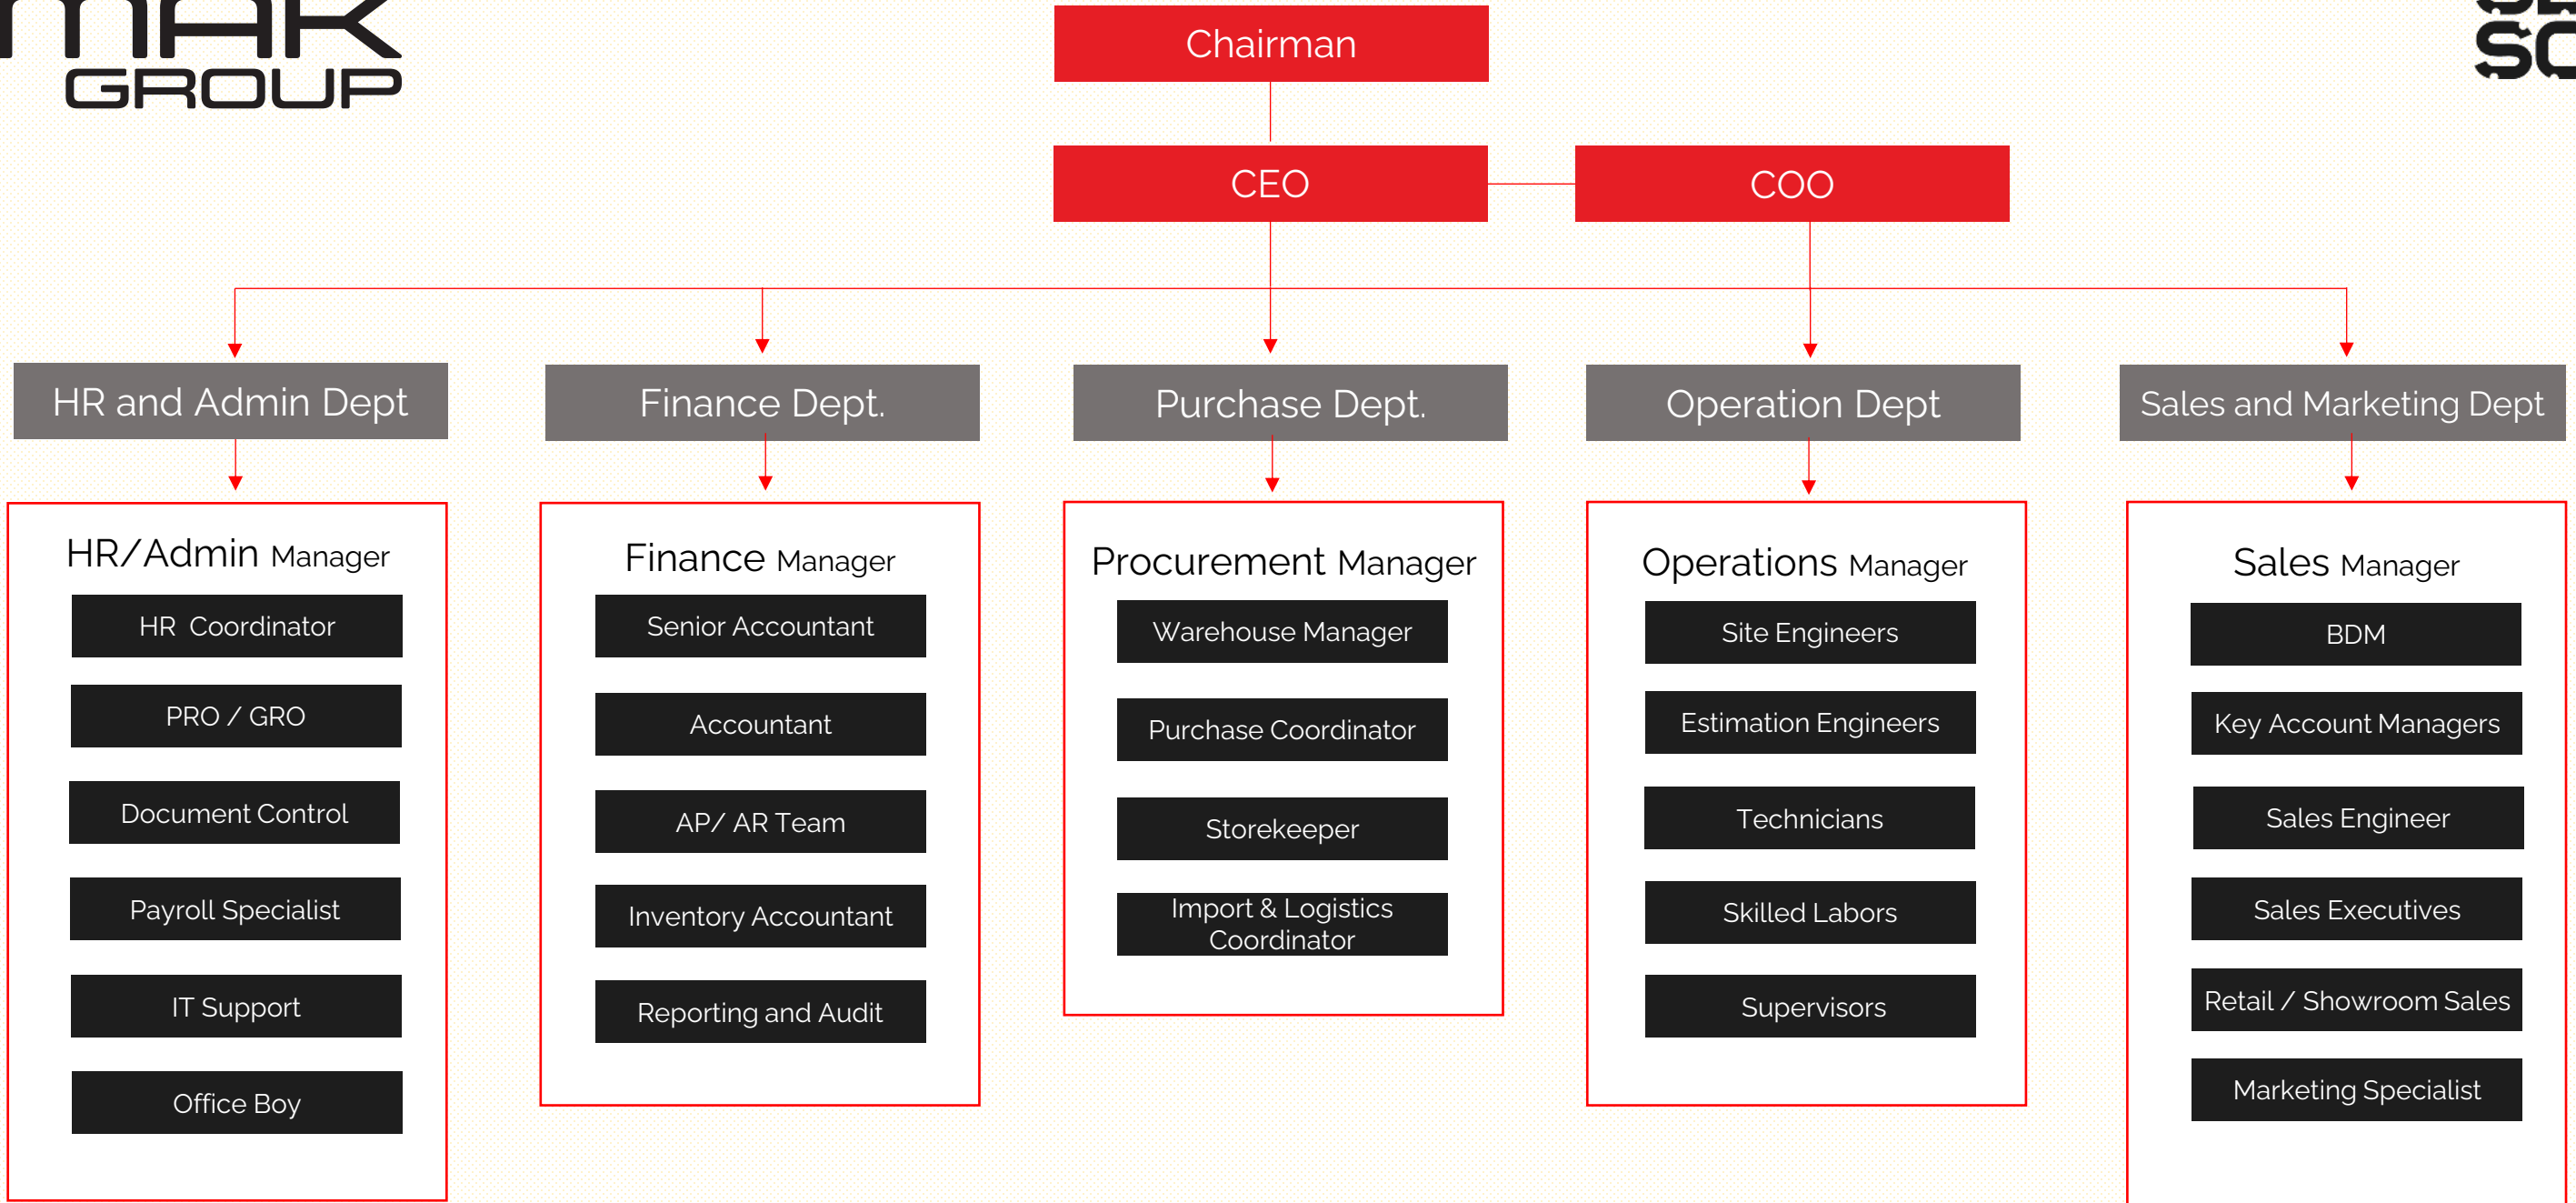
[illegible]
GROUP

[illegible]

Chairman

CEO

COO

HR and Admin Dept

Finance Dept.

Purchase Dept.

Operation Dept

Sales and Marketing Dept

HR/Admin Manager

HR Coordinator

PRO / GRO

Document Control

Payroll Specialist

IT Support

Office Boy

Finance Manager

Senior Accountant

Accountant

AP/ AR Team

Inventory Accountant

Reporting and Audit

Procurement Manager

Warehouse Manager

Purchase Coordinator

Storekeeper

Import & Logistics Coordinator

Operations Manager

Site Engineers

Estimation Engineers

Technicians

Skilled Labors

Supervisors

Sales Manager

BDM

Key Account Managers

Sales Engineer

Sales Executives

Retail / Showroom Sales

Marketing Specialist